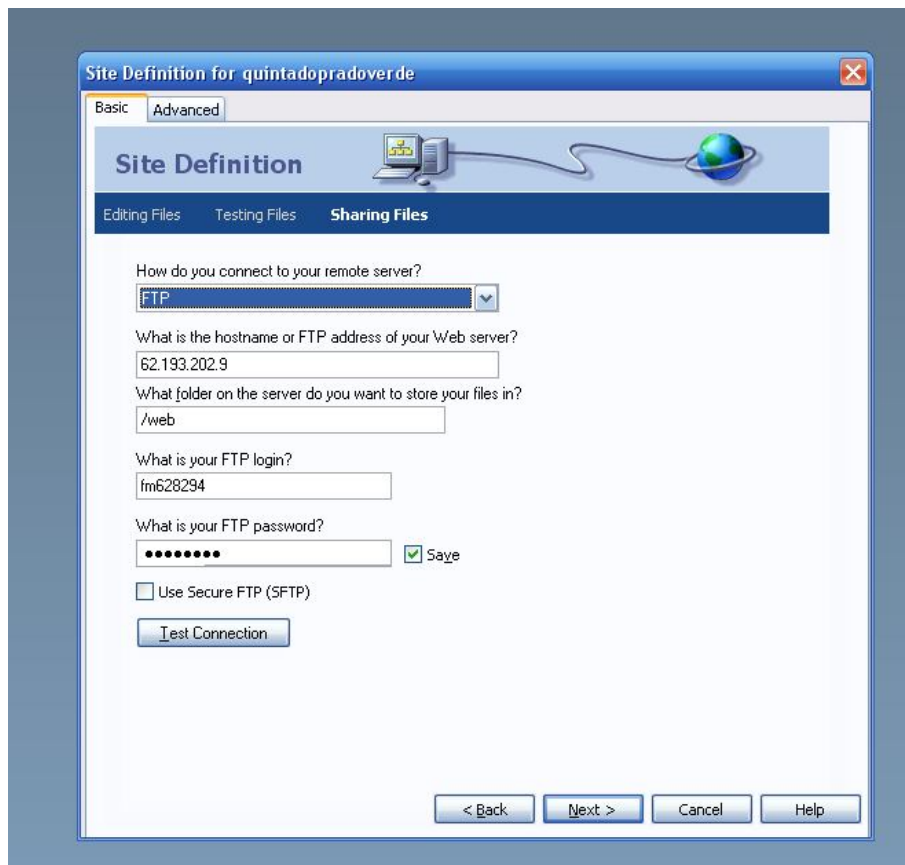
Site Definition for quintadopradoverde

Basic Advanced

Site Definition

Editing Files Testing Files Sharing Files

How do you connect to your remote server?

FTP

What is the hostname or FTP address of your Web server?

62.193.202.9

What folder on the server do you want to store your files in?

/web

What is your FTP login?

fm628294

What is your FTP password?

••••••••

Save

Use Secure FTP (SFTP)

Test Connection

< Back Next > Cancel Help